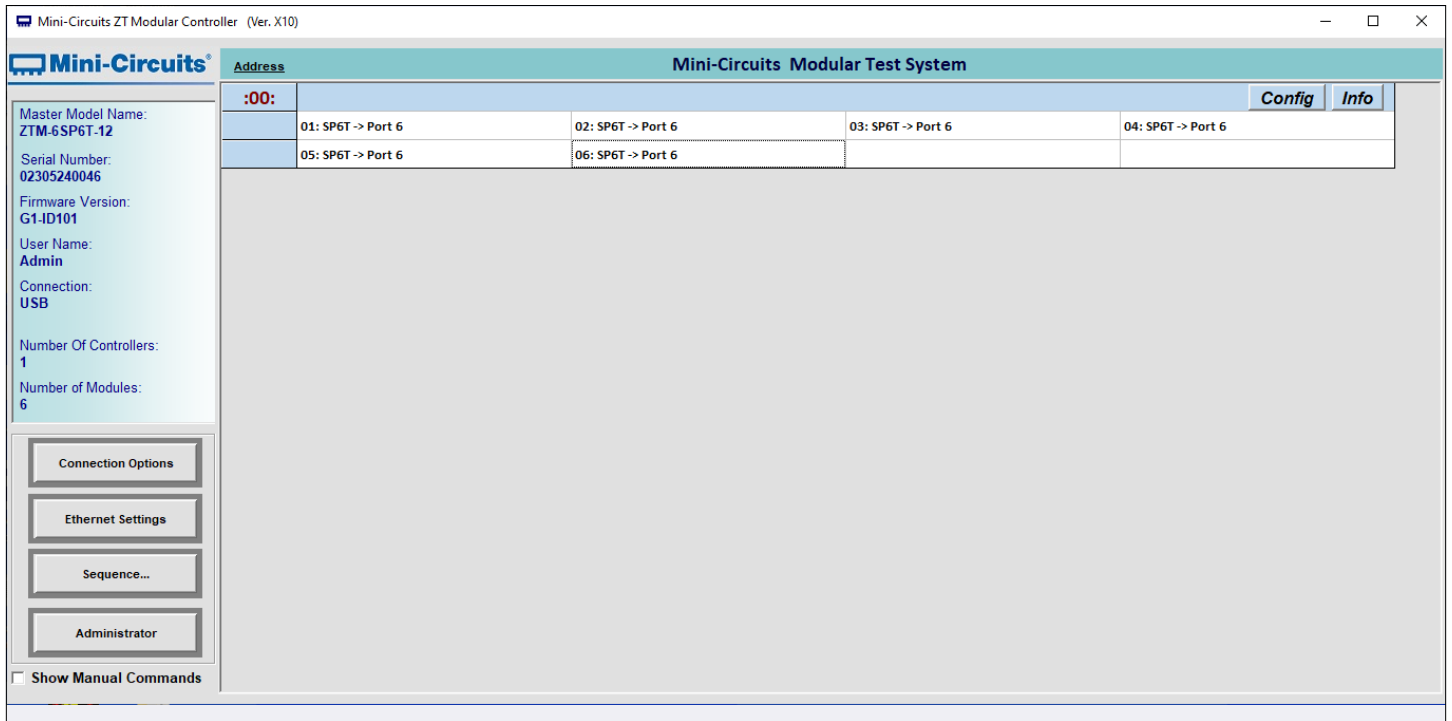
Mini-Circuits ZT Modular Controller (Ver. X10)

Mini-Circuits®

Address

Mini-Circuits Modular Test System

:00:

Config

Info

| | | | | |
|---|---|---|---|---|
| | 01: SP6T -> Port 6 | 02: SP6T -> Port 6 | 03: SP6T -> Port 6 | 04: SP6T -> Port 6 |
| | 05: SP6T -> Port 6 | 06: SP6T -> Port 6 | | |

Master Model Name:
ZTM-6SP6T-12

Serial Number:
02305240046

Firmware Version:
G1-ID101

User Name:
Admin

Connection:
USB

Number Of Controllers:
1

Number of Modules:
6

Connection Options

Ethernet Settings

Sequence...

Administrator

Show Manual Commands